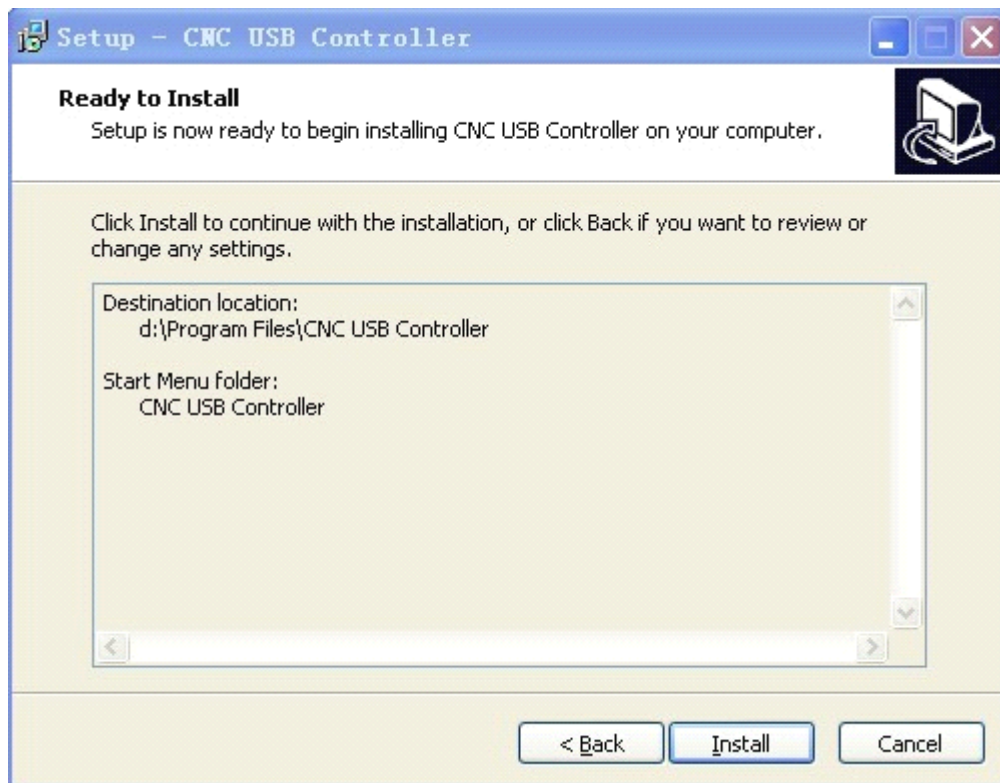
Setup - CNC USB Controller

Ready to Install
Setup is now ready to begin installing CNC USB Controller on your computer.

Click Install to continue with the installation, or click Back if you want to review or change any settings.

Destination location:
d:\Program Files\CNC USB Controller

Start Menu folder:
CNC USB Controller

< Back
Install
Cancel